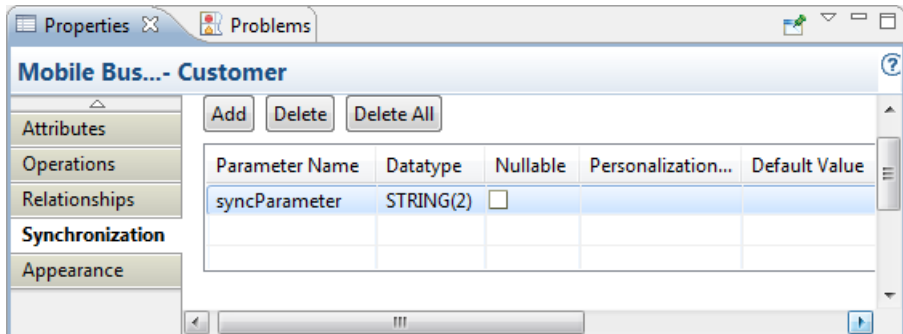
Properties ☒ Problems

Mobile Bus...- Customer

Attributes
Operations
Relationships
Synchronization
Appearance

Add Delete Delete All

| Parameter Name | Datatype | Nullable | Personalization... | Default Value |
|---|---|---|---|---|
| syncParameter | STRING(2) | ☐ | | |
| | | | | |
| | | | | |